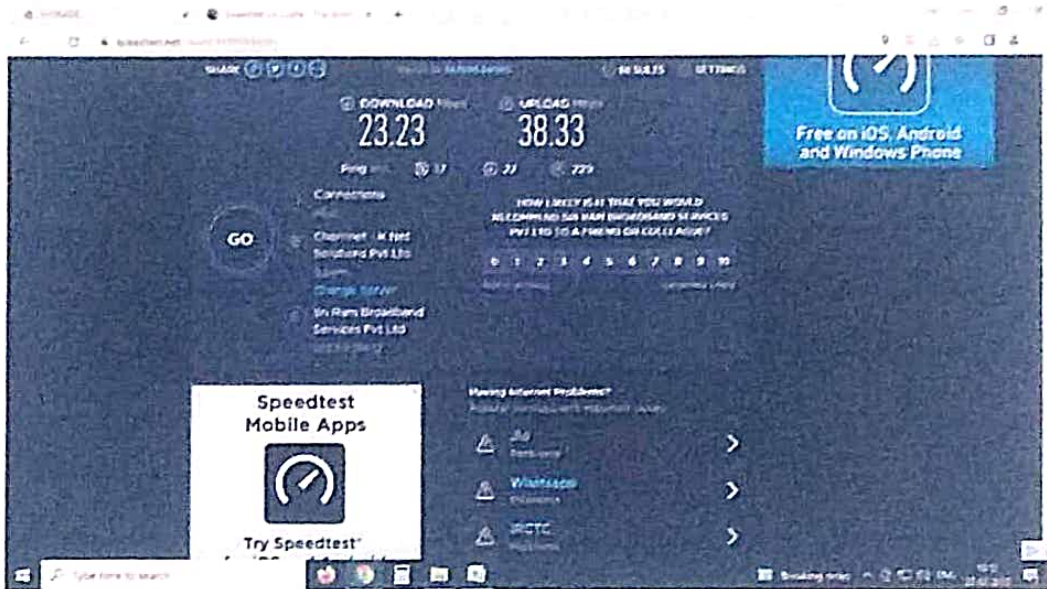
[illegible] Speedtest by Ookla - The Global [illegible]

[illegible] speedtest.net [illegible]

SHARE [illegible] RESULTS SETTINGS

DOWNLOAD Mbps 23.23
UPLOAD Mbps 38.33

Ping ms 17 22 229

GO

Connections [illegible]

Chennai - K Net Solutions Pvt Ltd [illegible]

Change Server

Sri Ram Broadband Services Pvt Ltd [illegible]

HOW LIKELY IS IT THAT YOU WOULD RECOMMEND SRI RAM BROADBAND SERVICES PVT LTD TO A FRIEND OR COLLEAGUE?

0 1 2 3 4 5 6 7 8 9 10

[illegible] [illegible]

Free on iOS, Android and Windows Phone

Speedtest Mobile Apps

Try Speedtest® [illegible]

Having Internet Problems?

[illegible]

Jio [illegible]

Whatsapp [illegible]

IRCTC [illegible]

Type here to search

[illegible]